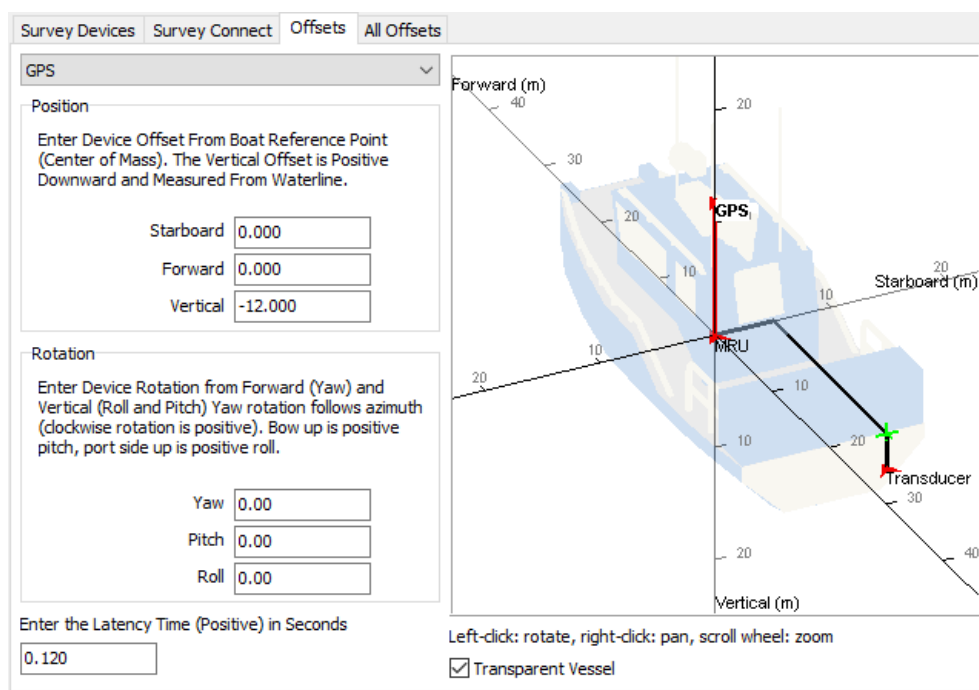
Survey Devices | Survey Connect | Offsets | All Offsets

GPS

Position

Enter Device Offset From Boat Reference Point (Center of Mass). The Vertical Offset is Positive Downward and Measured From Waterline.

Starboard 0.000

Forward 0.000

Vertical -12.000

Rotation

Enter Device Rotation from Forward (Yaw) and Vertical (Roll and Pitch) Yaw rotation follows azimuth (clockwise rotation is positive). Bow up is positive pitch, port side up is positive roll.

Yaw 0.00

Pitch 0.00

Roll 0.00

Enter the Latency Time (Positive) in Seconds

0.120

Forward (m)
40
30
20
10
20
GPS
Starboard (m)
20
10
MRU
10
20
10
10
20
Transducer
30
20
40
Vertical (m)

Left-click: rotate, right-click: pan, scroll wheel: zoom

Transparent Vessel